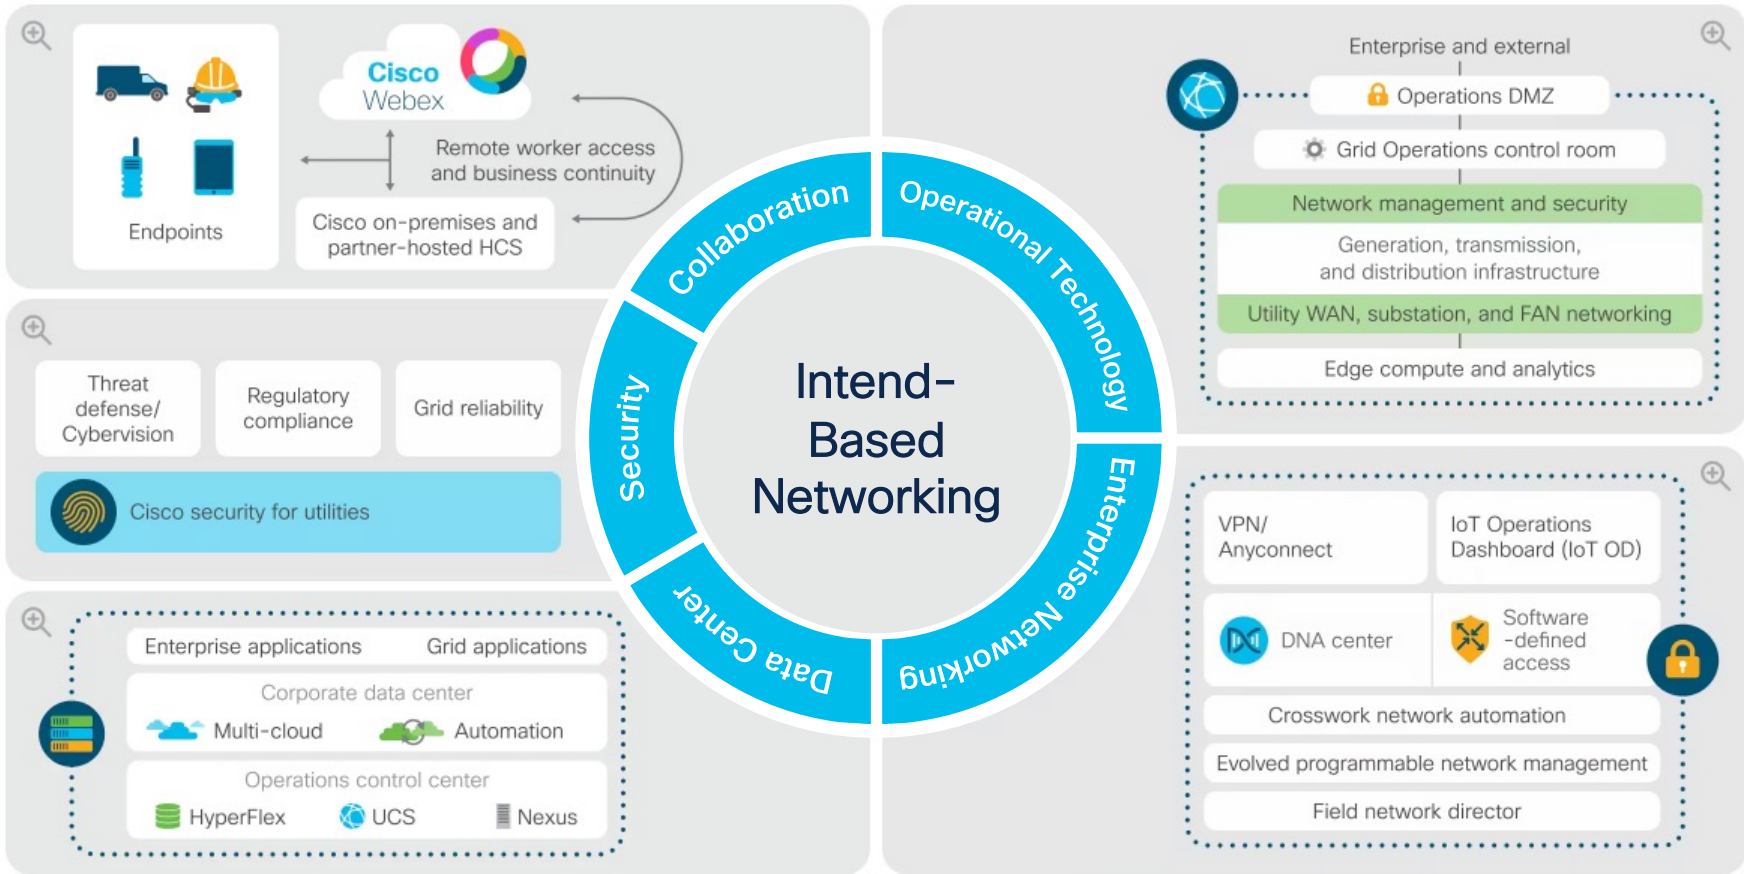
Endpoints

Cisco Webex

Remote worker access and business continuity

Cisco on-premises and partner-hosted HCS

Collaboration

Operational Technology

Enterprise and external

Operations DMZ

Grid Operations control room

Network management and security

Generation, transmission, and distribution infrastructure

Utility WAN, substation, and FAN networking

Edge compute and analytics

Threat defense/ Cybervision

Regulatory compliance

Grid reliability

Cisco security for utilities

Security

Intend-Based Networking

Enterprise Networking

Data Center

VPN/ Anyconnect

IoT Operations Dashboard (IoT OD)

DNA center

Software -defined access

Crosswork network automation

Evolved programmable network management

Field network director

Enterprise applications

Grid applications

Corporate data center

Multi-cloud

Automation

Operations control center

HyperFlex

UCS

Nexus